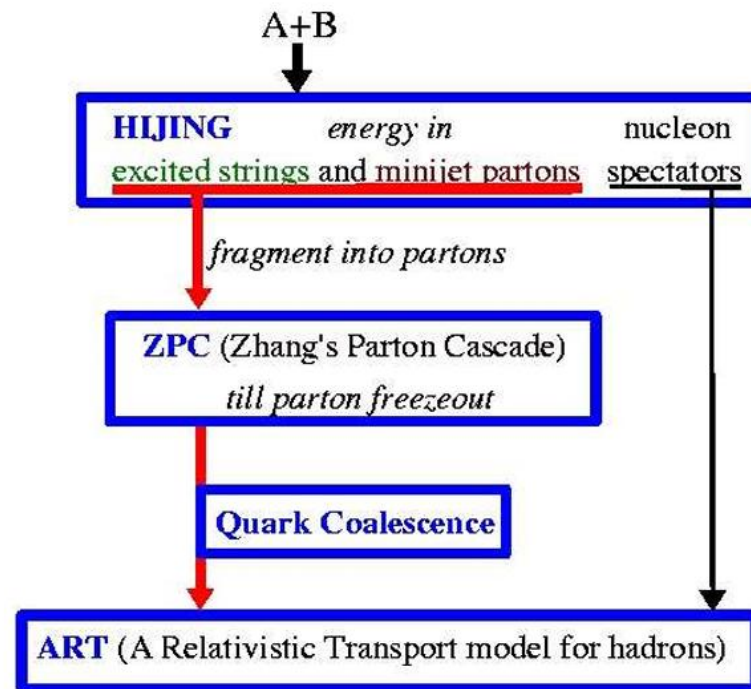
A+B

HIJING energy in excited strings and minijet partons

nucleon spectators

fragment into partons

ZPC (Zhang's Parton Cascade) till parton freezeout

Quark Coalescence

ART (A Relativistic Transport model for hadrons)